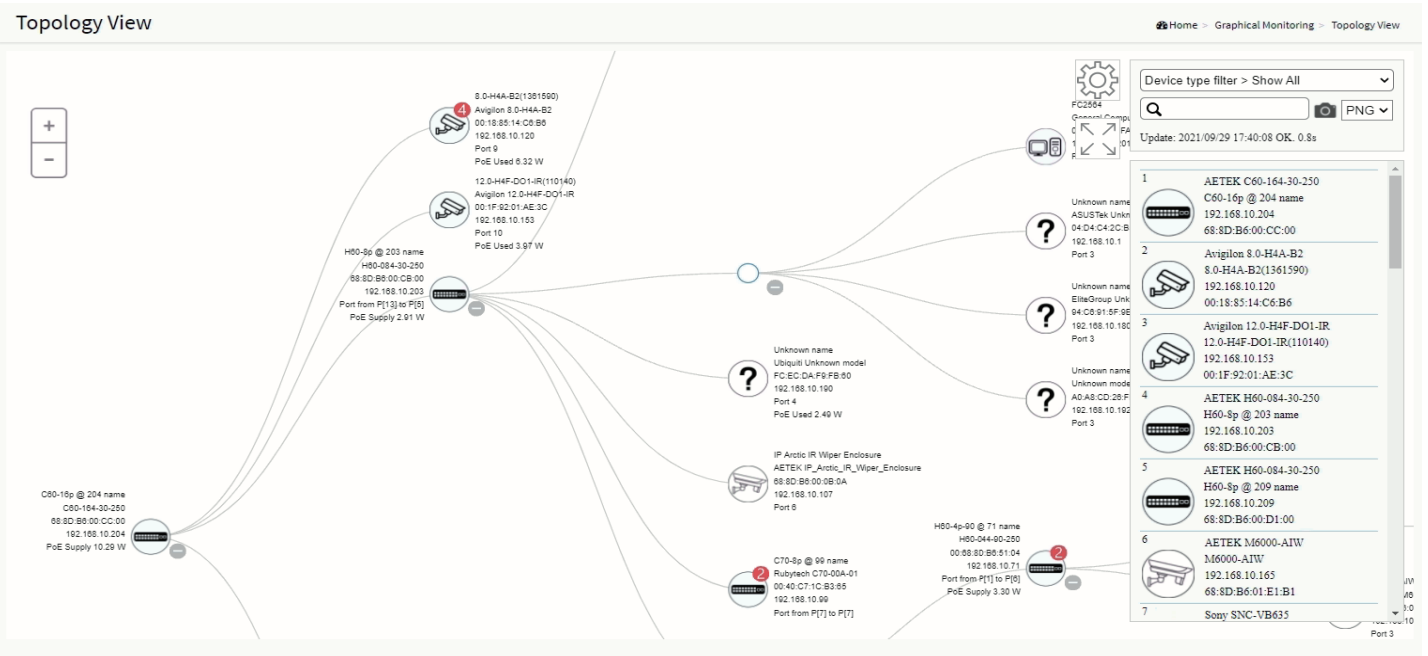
Topology View

Home > Graphical Monitoring > Topology View

+
−

8.0-H4A-B2(1361590)
Avigilon 8.0-H4A-B2
00:18:85:14:C6:B6
192.168.10.120
Port 9
PoE Used 6.32 W

4

12.0-H4F-DO1-IR(110140)
Avigilon 12.0-H4F-DO1-IR
00:1F:92:01:AE:3C
192.168.10.153
Port 10
PoE Used 3.97 W

H60-8p @ 203 name
H60-084-30-250
68:8D:B6:00:CB:00
192.168.10.203
Port from P[13] to P[5]
PoE Supply 2.91 W

Unknown name
Ubiquiti Unknown model
FC:EC:DA:F9:FB:60
192.168.10.190
Port 4
PoE Used 2.49 W

IP Arctic IR Wiper Enclosure
AETEK IP_Arctic_IR_Wiper_Enclosure
68:8D:B6:00:0B:0A
192.168.10.107
Port 6

C60-16p @ 204 name
C60-164-30-250
68:8D:B6:00:CC:00
192.168.10.204
PoE Supply 10.29 W

C70-8p @ 99 name
Rubytech C70-00A-01
00:40:C7:1C:B3:65
192.168.10.99
Port from P[7] to P[7]

2

H60-4p-90 @ 71 name
H60-044-90-250
00:68:8D:B6:51:04
192.168.10.71
Port from P[1] to P[6]
PoE Supply 3.30 W

2

FC2564
General Compu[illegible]
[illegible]

Unknown name
ASUSTek Unkn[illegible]
04:D4:C4:2C:B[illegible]
192.168.10.1
Port 3

Unknown name
EliteGroup Unk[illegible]
94:C6:91:5F:9E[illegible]
192.168.10.180
Port 3

Unknown name
Unknown mode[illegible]
A0:A8:CD:26:F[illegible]
192.168.10.192
Port 3

Port 3

Device type filter > Show All
PNG
Update: 2021/09/29 17:40:08 OK. 0.8s

1
AETEK C60-164-30-250
C60-16p @ 204 name
192.168.10.204
68:8D:B6:00:CC:00

2
Avigilon 8.0-H4A-B2
8.0-H4A-B2(1361590)
192.168.10.120
00:18:85:14:C6:B6

3
Avigilon 12.0-H4F-DO1-IR
12.0-H4F-DO1-IR(110140)
192.168.10.153
00:1F:92:01:AE:3C

4
AETEK H60-084-30-250
H60-8p @ 203 name
192.168.10.203
68:8D:B6:00:CB:00

5
AETEK H60-084-30-250
H60-8p @ 209 name
192.168.10.209
68:8D:B6:00:D1:00

6
AETEK M6000-AIW
M6000-AIW
192.168.10.165
68:8D:B6:01:E1:B1

7
Sony SNC-VB635